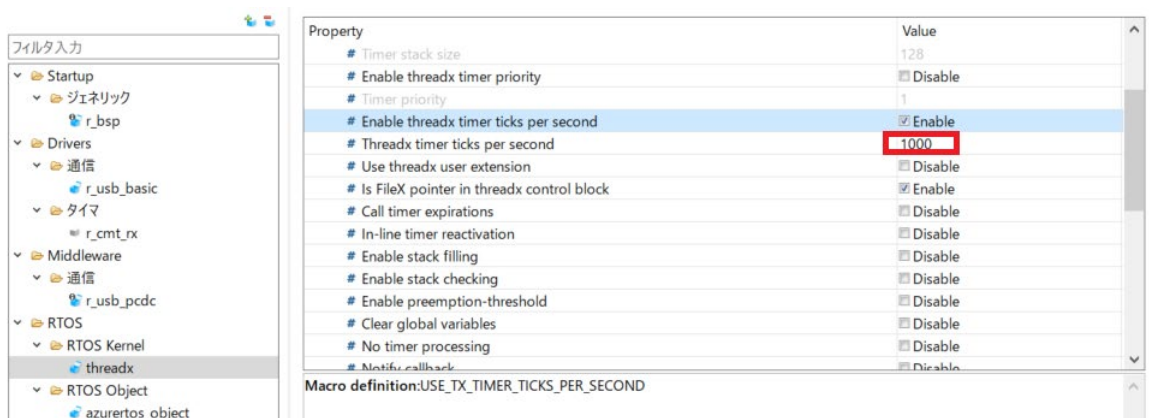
フィルタ入力

Startup
ジェネリック
r_bsp
Drivers
通信
r_usb_basic
タイマ
r_cmt_rx
Middleware
通信
r_usb_pcdc
RTOS
RTOS Kernel
threadx
RTOS Object
azurertos_object

| Property | Value |
|---|---|
| # Timer stack size | 128 |
| # Enable threadx timer priority | Disable |
| # Timer priority | 1 |
| # Enable threadx timer ticks per second | Enable |
| # Threadx timer ticks per second | 1000 |
| # Use threadx user extension | Disable |
| # Is FileX pointer in threadx control block | Enable |
| # Call timer expirations | Disable |
| # In-line timer reactivation | Disable |
| # Enable stack filling | Disable |
| # Enable stack checking | Disable |
| # Enable preemption-threshold | Disable |
| # Clear global variables | Disable |
| # No timer processing | Disable |
| # Notify callback | Disable |

Macro definition:USE_TX_TIMER_TICKS_PER_SECOND